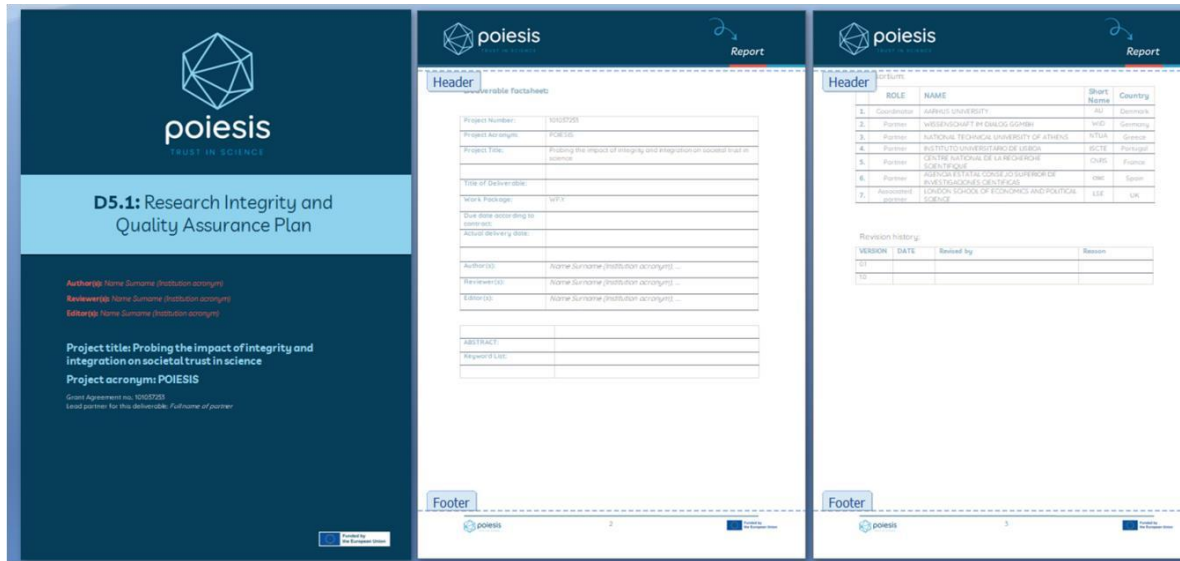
poiesis

TRUST IN SCIENCE

D5.1: Research Integrity and Quality Assurance Plan

Author(s): Name Surname (Institution acronym)
Reviewer(s): Name Surname (Institution acronym)
Editor(s): Name Surname (Institution acronym)

Project title: Probing the impact of integrity and integration on societal trust in science

Project acronym: POIESIS

Grant Agreement no. 101057255
Lead partner for this deliverable: Full name of partner

Funded by the European Union

poiesis
TRUST IN SCIENCE

Report

Header

Deliverable factsheet:

| | |
|---|---|
| Project Number: | 101057255 |
| Project Acronym: | POIESIS |
| Project Title: | Probing the impact of integrity and integration on societal trust in science |
| | |
| Title of Deliverable: | |
| Work Package: | WP X |
| Due date according to contract: | |
| Actual delivery date: | |
| | |
| Author(s): | Name Surname (Institution acronym), ... |
| Reviewer(s): | Name Surname (Institution acronym), ... |
| Editor(s): | Name Surname (Institution acronym), ... |

| | |
|---|---|
| ABSTRACT: | |
| Keyword List: | |
| | |

Footer

poiesis

2

Funded by the European Union

poiesis
TRUST IN SCIENCE

Report

Header

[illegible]ortium:

| | ROLE | NAME | Short Name | Country |
|---|---|---|---|---|
| 1. | Coordinator | AARHUS UNIVERSITY | AU | Denmark |
| 2. | Partner | WISSENSCHAFT IM DIALOG GGMBH | WiD | Germany |
| 3. | Partner | NATIONAL TECHNICAL UNIVERSITY OF ATHENS | NTUA | Greece |
| 4. | Partner | INSTITUTO UNIVERSITARIO DE LISBOA | ISCTE | Portugal |
| 5. | Partner | CENTRE NATIONAL DE LA RECHERCHE SCIENTIFIQUE | CNRS | France |
| 6. | Partner | AGENCIA ESTATAL CONSEJO SUPERIOR DE INVESTIGACIONES CIENTIFICAS | CSIC | Spain |
| 7. | Associated partner | LONDON SCHOOL OF ECONOMICS AND POLITICAL SCIENCE | LSE | UK |

Revision history:

| VERSION | DATE | Revised by | Reason |
|---|---|---|---|
| 0.1 | | | |
| 1.0 | | | |

Footer

poiesis

3

Funded by the European Union